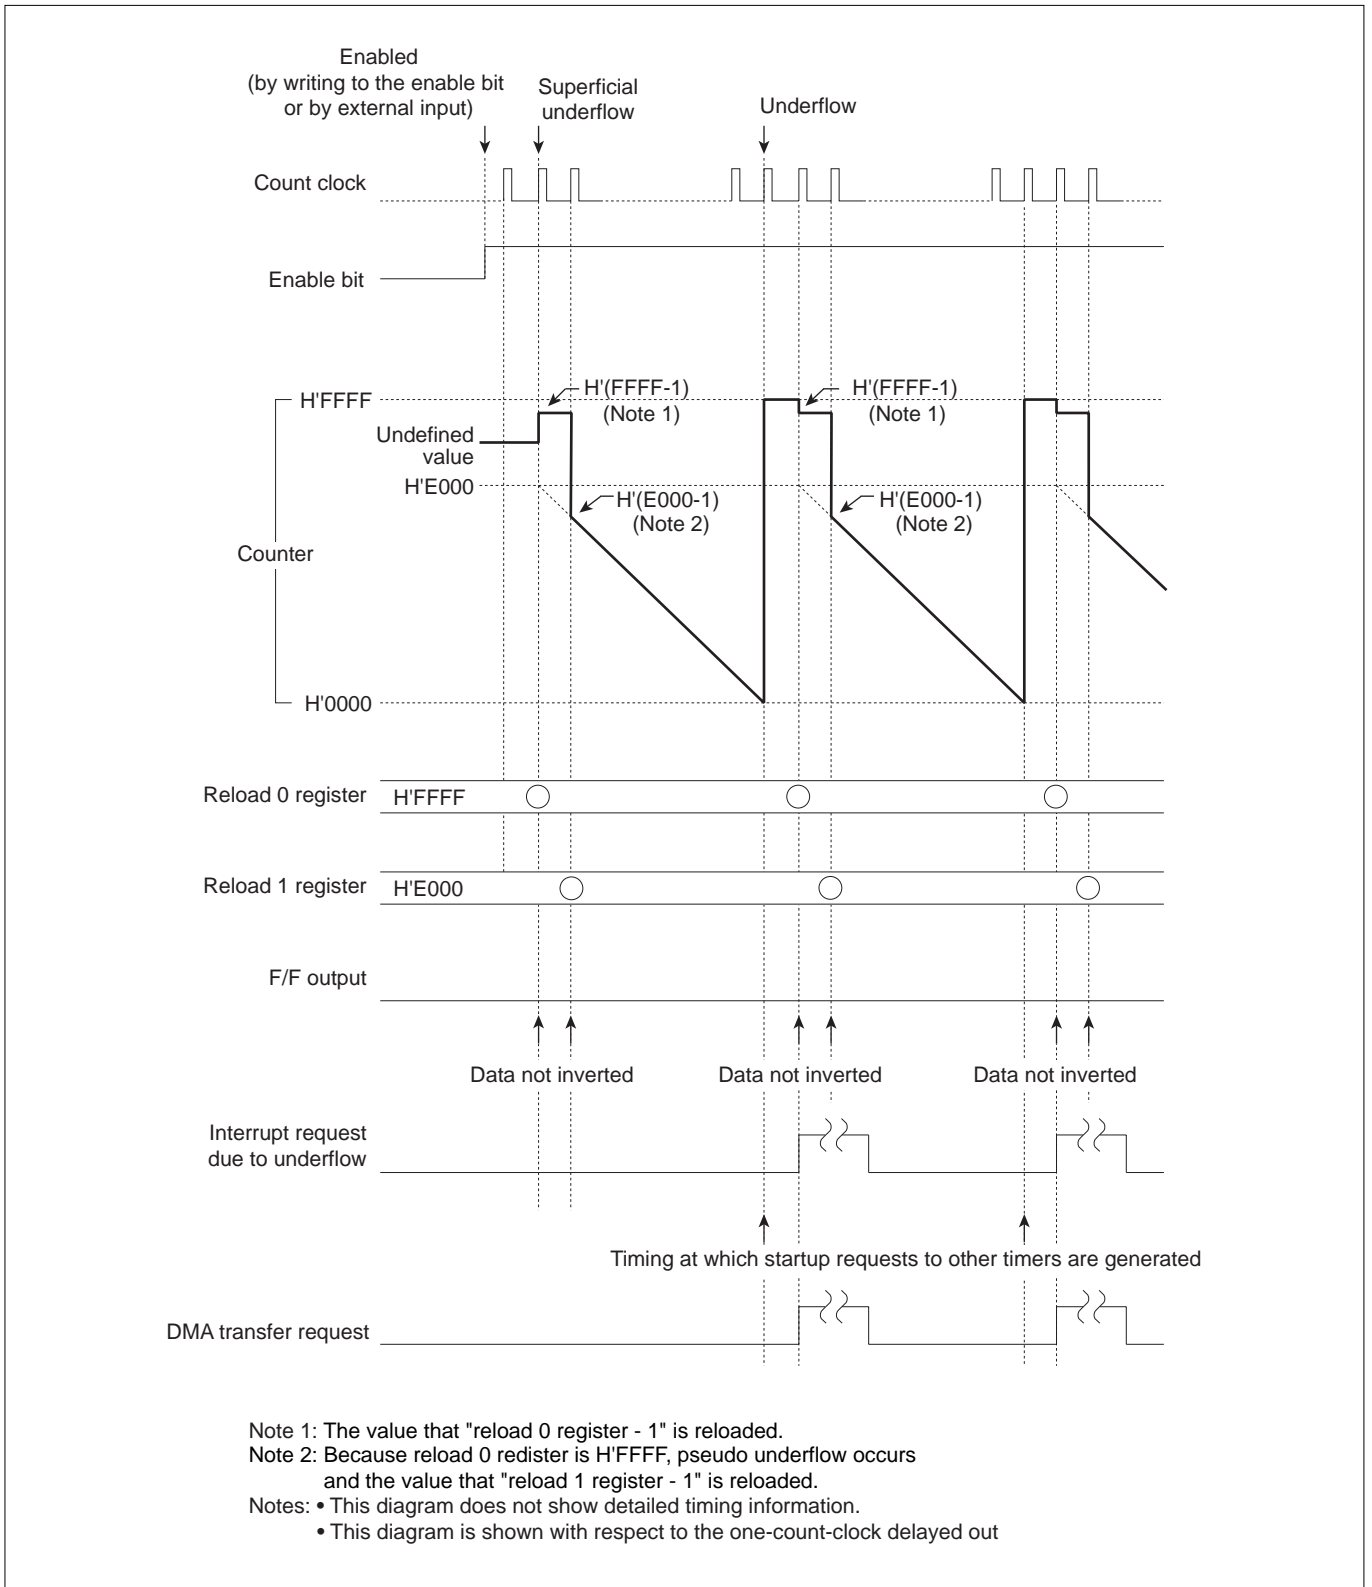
Enabled
(by writing to the enable bit
or by external input)

Superficial
underflow

Underflow

Count clock

Enable bit

H'FFFF

H'(FFFF-1)
(Note 1)

H'(FFFF-1)
(Note 1)

Undefined
value

H'E000

H'(E000-1)
(Note 2)

H'(E000-1)
(Note 2)

Counter

H'0000

Reload 0 register H'FFFF

Reload 1 register H'E000

F/F output

Data not inverted

Data not inverted

Data not inverted

Interrupt request
due to underflow

Timing at which startup requests to other timers are generated

DMA transfer request

Note 1: The value that "reload 0 register - 1" is reloaded.
Note 2: Because reload 0 redister is H'FFFF, pseudo underflow occurs and the value that "reload 1 register - 1" is reloaded.
Notes: • This diagram does not show detailed timing information.
• This diagram is shown with respect to the one-count-clock delayed out